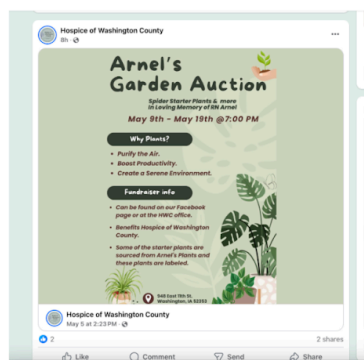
Hospice of Washington County
8h ·

...

Arnel's Garden Auction

Spider Starter Plants & more
In Loving Memory of RN Arnel

May 9th - May 19th @7:00 PM

Why Plants?

• Purify the Air.
• Boost Productivity.
• Create a Serene Environment.

Fundraiser Info

• Can be found on our Facebook page or at the HWC office.
• Benefits Hospice of Washington County.
• Some of the starter plants are sourced from Arnel's Plants and these plants are labeled.

948 East 11th St. Washington, IA 52353

Hospice of Washington County
May 5 at 2:23 PM ·

2

2 shares

Like
Comment
Send
Share